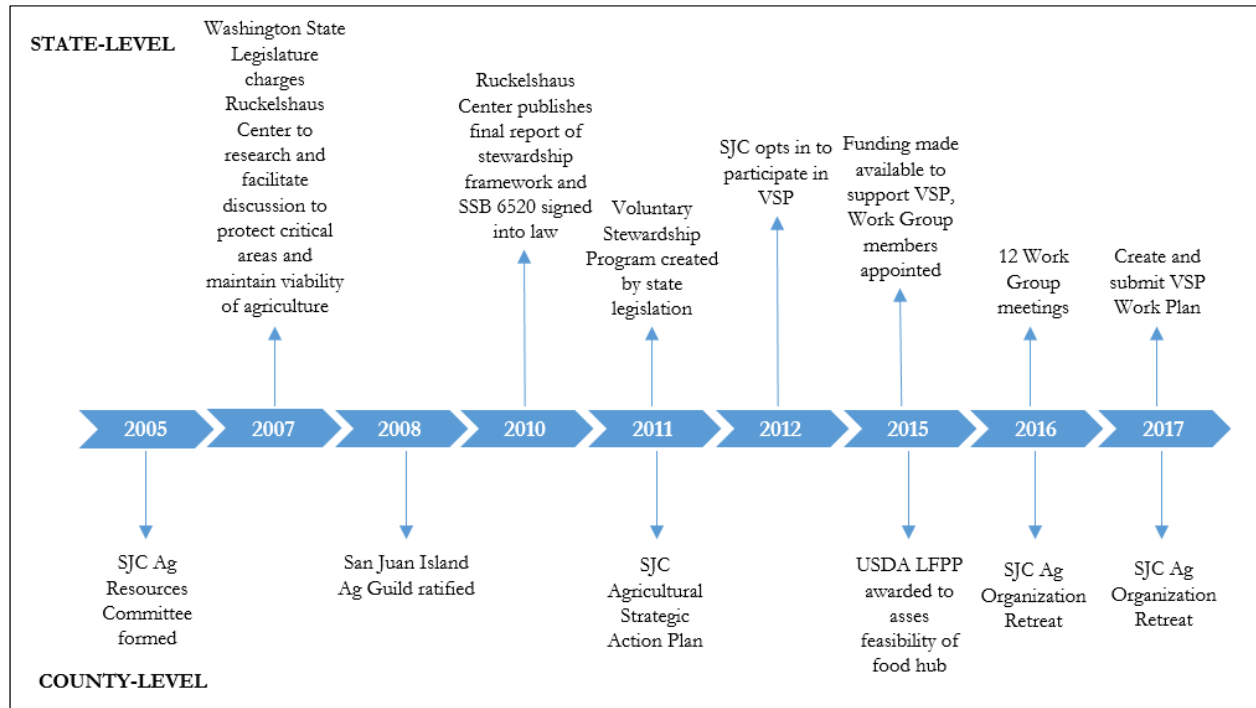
STATE-LEVEL

Washington State Legislature charges Ruckelshaus Center to research and facilitate discussion to protect critical areas and maintain viability of agriculture

Ruckelshaus Center publishes final report of stewardship framework and SSB 6520 signed into law

Voluntary Stewardship Program created by state legislation

SJC opts in to participate in VSP

Funding made available to support VSP, Work Group members appointed

12 Work Group meetings

Create and submit VSP Work Plan

2005 2007 2008 2010 2011 2012 2015 2016 2017

SJC Ag Resources Committee formed

San Juan Island Ag Guild ratified

SJC Agricultural Strategic Action Plan

USDA LFPP awarded to asses feasibility of food hub

SJC Ag Organization Retreat

SJC Ag Organization Retreat

COUNTY-LEVEL